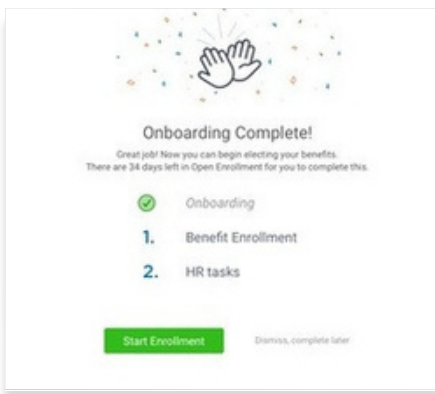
Onboarding Complete!

Great job! Now you can begin electing your benefits. There are 34 days left in Open Enrollment for you to complete this.

Onboarding

1. Benefit Enrollment

2. HR tasks

Start Enrollment

Dismiss, complete later